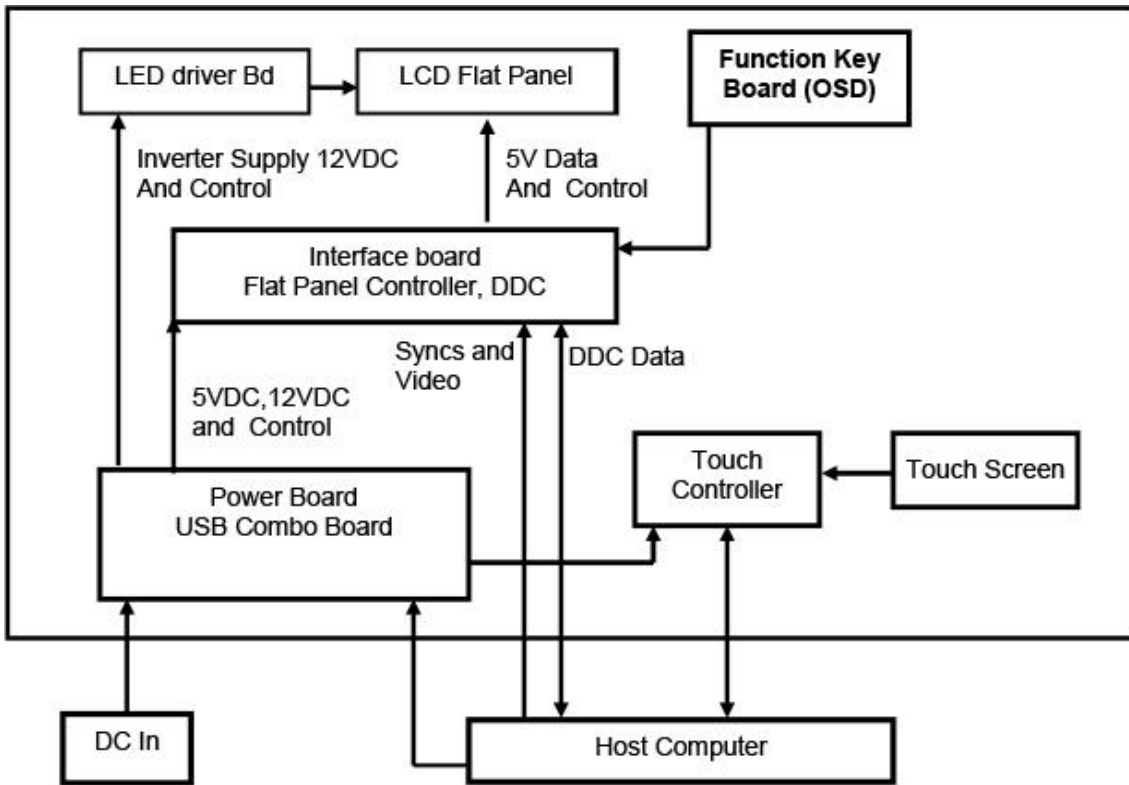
LED driver Bd

LCD Flat Panel

Function Key Board (OSD)

Inverter Supply 12VDC And Control

5V Data And Control

Interface board Flat Panel Controller, DDC

Syncs and Video

DDC Data

5VDC,12VDC and Control

Touch Controller

Touch Screen

Power Board USB Combo Board

DC In

Host Computer